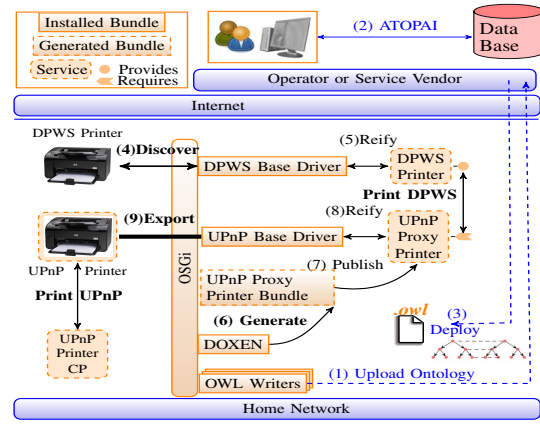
Installed Bundle
Generated Bundle
Service
Provides
Requires
(2) ATOPAI
Data Base
Operator or Service Vendor
Internet
DPWS Printer
(4)Discover
(5)Reify
DPWS Base Driver
DPWS Printer
Print DPWS
(8)Reify
(9)Export
UPnP Base Driver
UPnP Proxy Printer
UPnP Printer
OSGi
(7) Publish
UPnP Proxy Printer Bundle
Print UPnP
(6) Generate
owl
(3) Deploy
UPnP Printer CP
DOXEN
OWL Writers
(1) Upload Ontology
Home Network